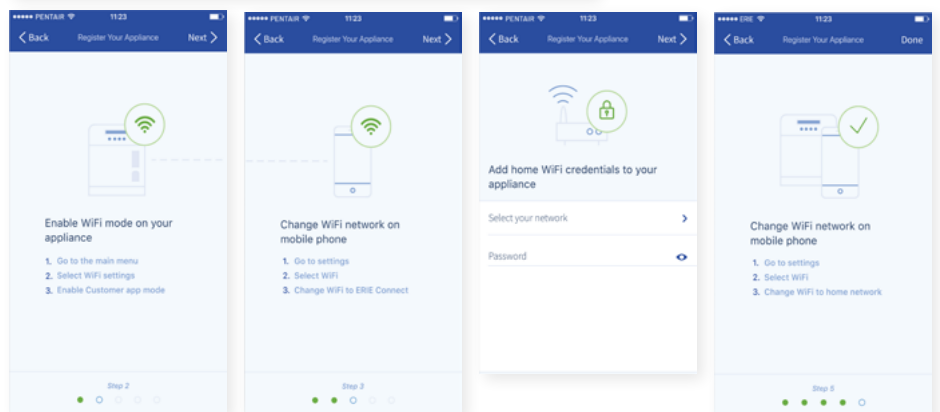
●●●●● PENTAIR 11:23

< Back Register Your Appliance Next >

Enable WiFi mode on your appliance

1. Go to the main menu
2. Select WiFi settings
3. Enable Customer app mode

Step 2

●●●●● PENTAIR 11:23

< Back Register Your Appliance Next >

Change WiFi network on mobile phone

1. Go to settings
2. Select WiFi
3. Change WiFi to ERIE Connect

Step 3

●●●●● PENTAIR 11:23

< Back Register Your Appliance Next >

Add home WiFi credentials to your appliance

Select your network >

Password

●●●●● ERIE 11:23

< Back Register Your Appliance Done

Change WiFi network on mobile phone

1. Go to settings
2. Select WiFi
3. Change WiFi to home network

Step 5